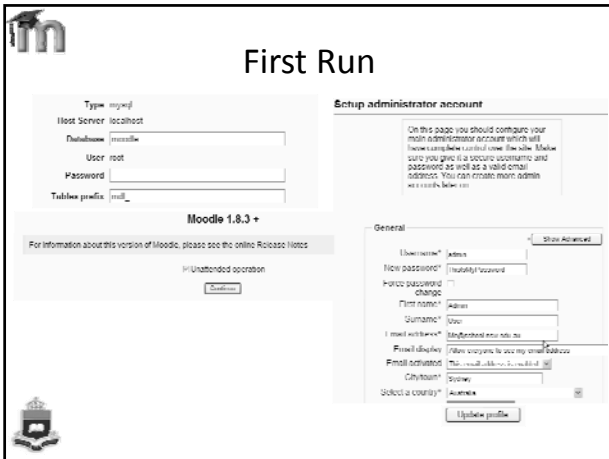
First Run

Type mysql
Host Server localhost
Database moodle
User root
Password
Tables prefix mdl_

Moodle 1.8.3 +

For information about this version of Moodle, please see the online Release Notes

Unattended operation

Continue

Setup administrator account

On this page you should configure your main administrator account which will have complete control over the site. Make sure you give it a secure username and password as well as a valid email address. You can create more admin accounts later on.

General

Show Advanced

Username* admin
New password* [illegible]
Force password change
First name* Admin
Surname* User
Email address* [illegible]
Email display Allow everyone to see my email address
Email activated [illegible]
City/town* Sydney
Select a country* Australia

Update profile